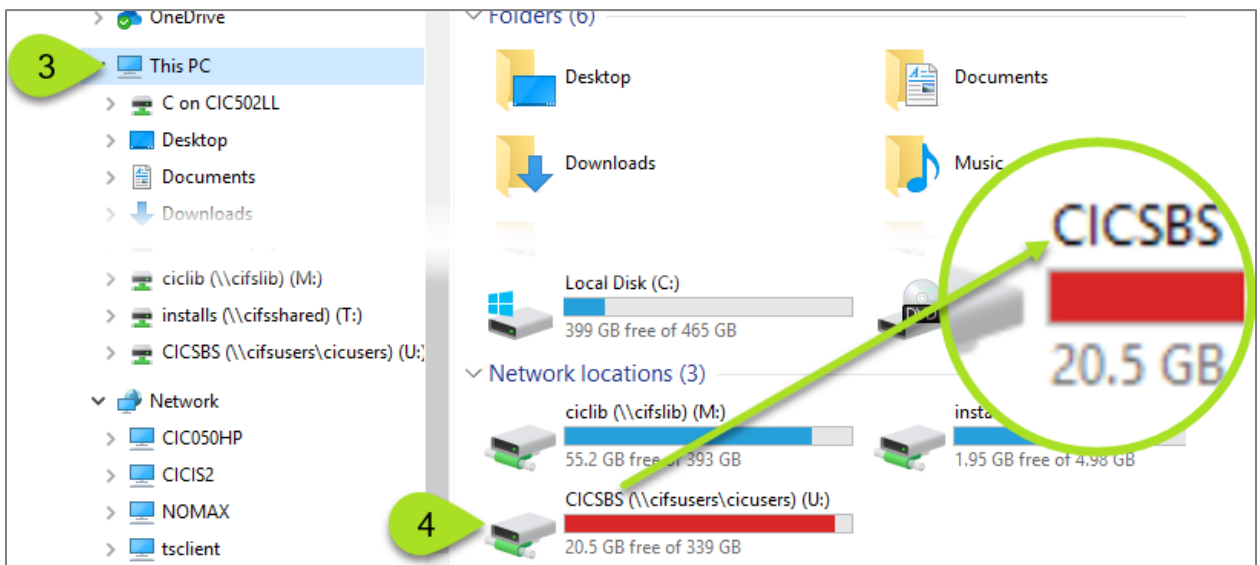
OneDrive
3
This PC
C on CIC502LL
Desktop
Documents
Downloads
ciclib (\\cifslib) (M:)
installs (\\cifsshared) (T:)
CICSBS (\\cifsusers\cicusers) (U:)
Network
CIC050HP
CICIS2
NOMAX
tsclient

Folders (6)
Desktop
Documents
Downloads
Music
Local Disk (C:)
399 GB free of 465 GB
Network locations (3)
ciclib (\\cifslib) (M:)
55.2 GB free of 393 GB
insta
1.95 GB free of 4.98 GB
4
CICSBS (\\cifsusers\cicusers) (U:)
20.5 GB free of 339 GB

CICSBS
20.5 GB